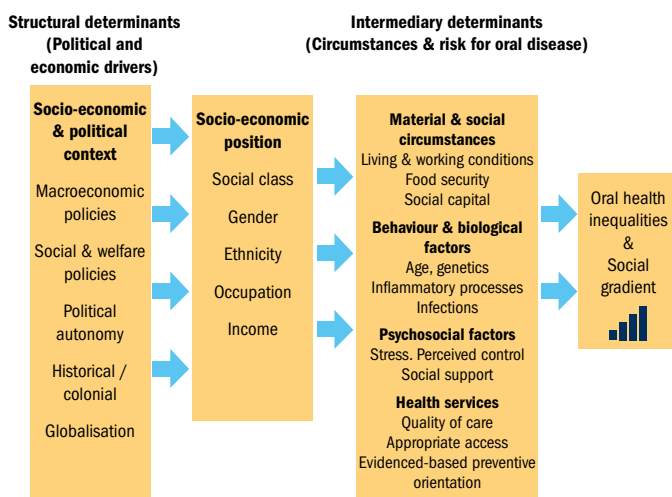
Structural determinants (Political and economic drivers)

Intermediary determinants (Circumstances & risk for oral disease)

Socio-economic & political context

Macroeconomic policies

Social & welfare policies

Political autonomy

Historical / colonial

Globalisation

Socio-economic position

Social class

Gender

Ethnicity

Occupation

Income

Material & social circumstances
Living & working conditions
Food security
Social capital

Behaviour & biological factors
Age, genetics
Inflammatory processes
Infections

Psychosocial factors
Stress. Perceived control
Social support

Health services
Quality of care
Appropriate access
Evidenced-based preventive orientation

Oral health inequalities & Social gradient